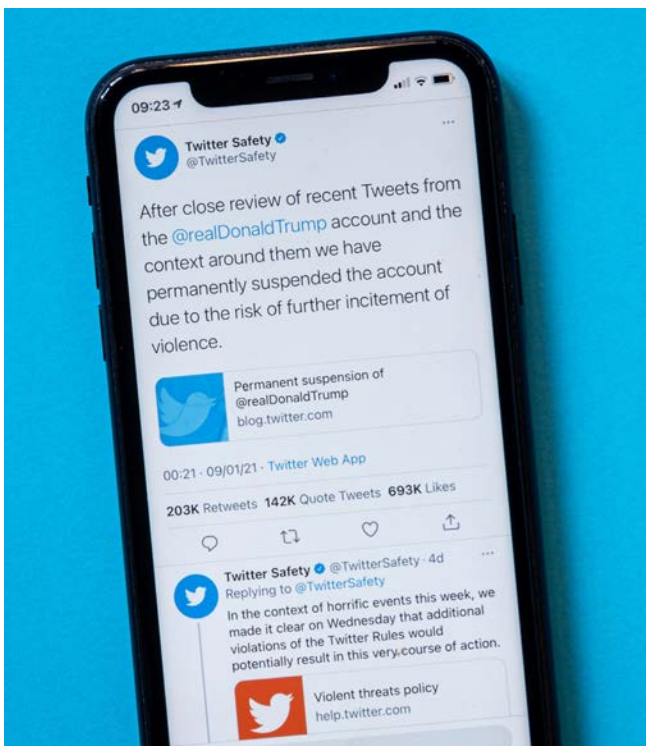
09:23

Twitter Safety
@TwitterSafety

···

After close review of recent Tweets from the @realDonaldTrump account and the context around them we have permanently suspended the account due to the risk of further incitement of violence.

Permanent suspension of @realDonaldTrump
blog.twitter.com

00:21 · 09/01/21 · Twitter Web App

203K Retweets 142K Quote Tweets 693K Likes

Twitter Safety @TwitterSafety · 4d
Replying to @TwitterSafety
In the context of horrific events this week, we made it clear on Wednesday that additional violations of the Twitter Rules would potentially result in this very course of action.

Violent threats policy
help.twitter.com